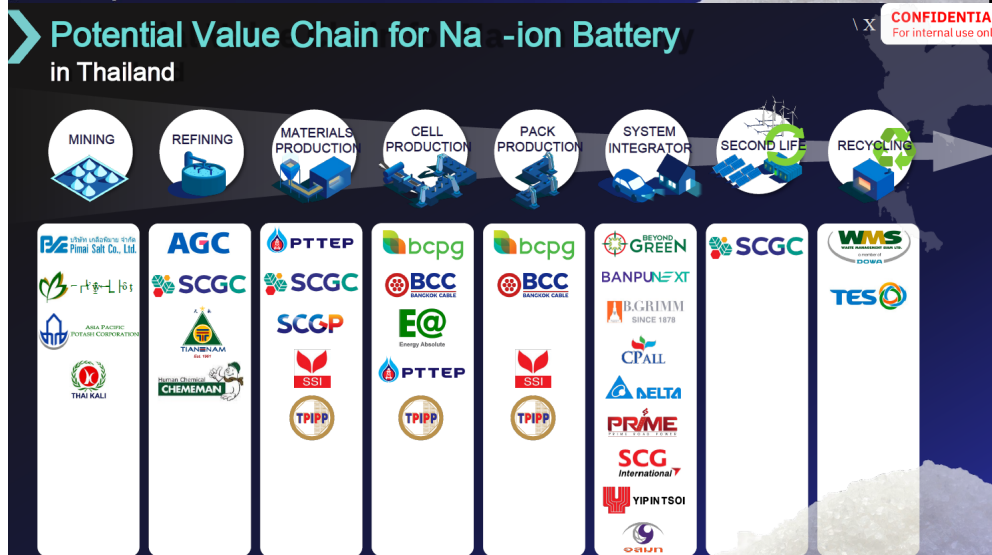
Potential Value Chain for Na -ion Battery in Thailand

CONFIDENTIA
For internal use onl

MINING

REFINING

MATERIALS PRODUCTION

CELL PRODUCTION

PACK PRODUCTION

SYSTEM INTEGRATOR

SECOND LIFE

RECYCLING

บริษัท เกลือพิมาย จำกัด Pimai Salt Co., Ltd.

Asia Pacific Potash Corporation

THAI KALI

AGC

SCGC

TIANNAM

Hainan Chemical CHEMEMAN

PTTEP

SCGC

SCGP

SSI

TPIPP

bcpg

BCC BANGKOK CABLE

E@ Energy Absolute

PTTEP

TPIPP

bcpg

BCC BANGKOK CABLE

SSI

TPIPP

BEYOND GREEN

BANPU NEXT

B.GRIMM SINCE 1878

CPALL

DELTA

PRIME

SCG International

YIPINTSOI

SCGC

WMS

a member of DOWA

TES